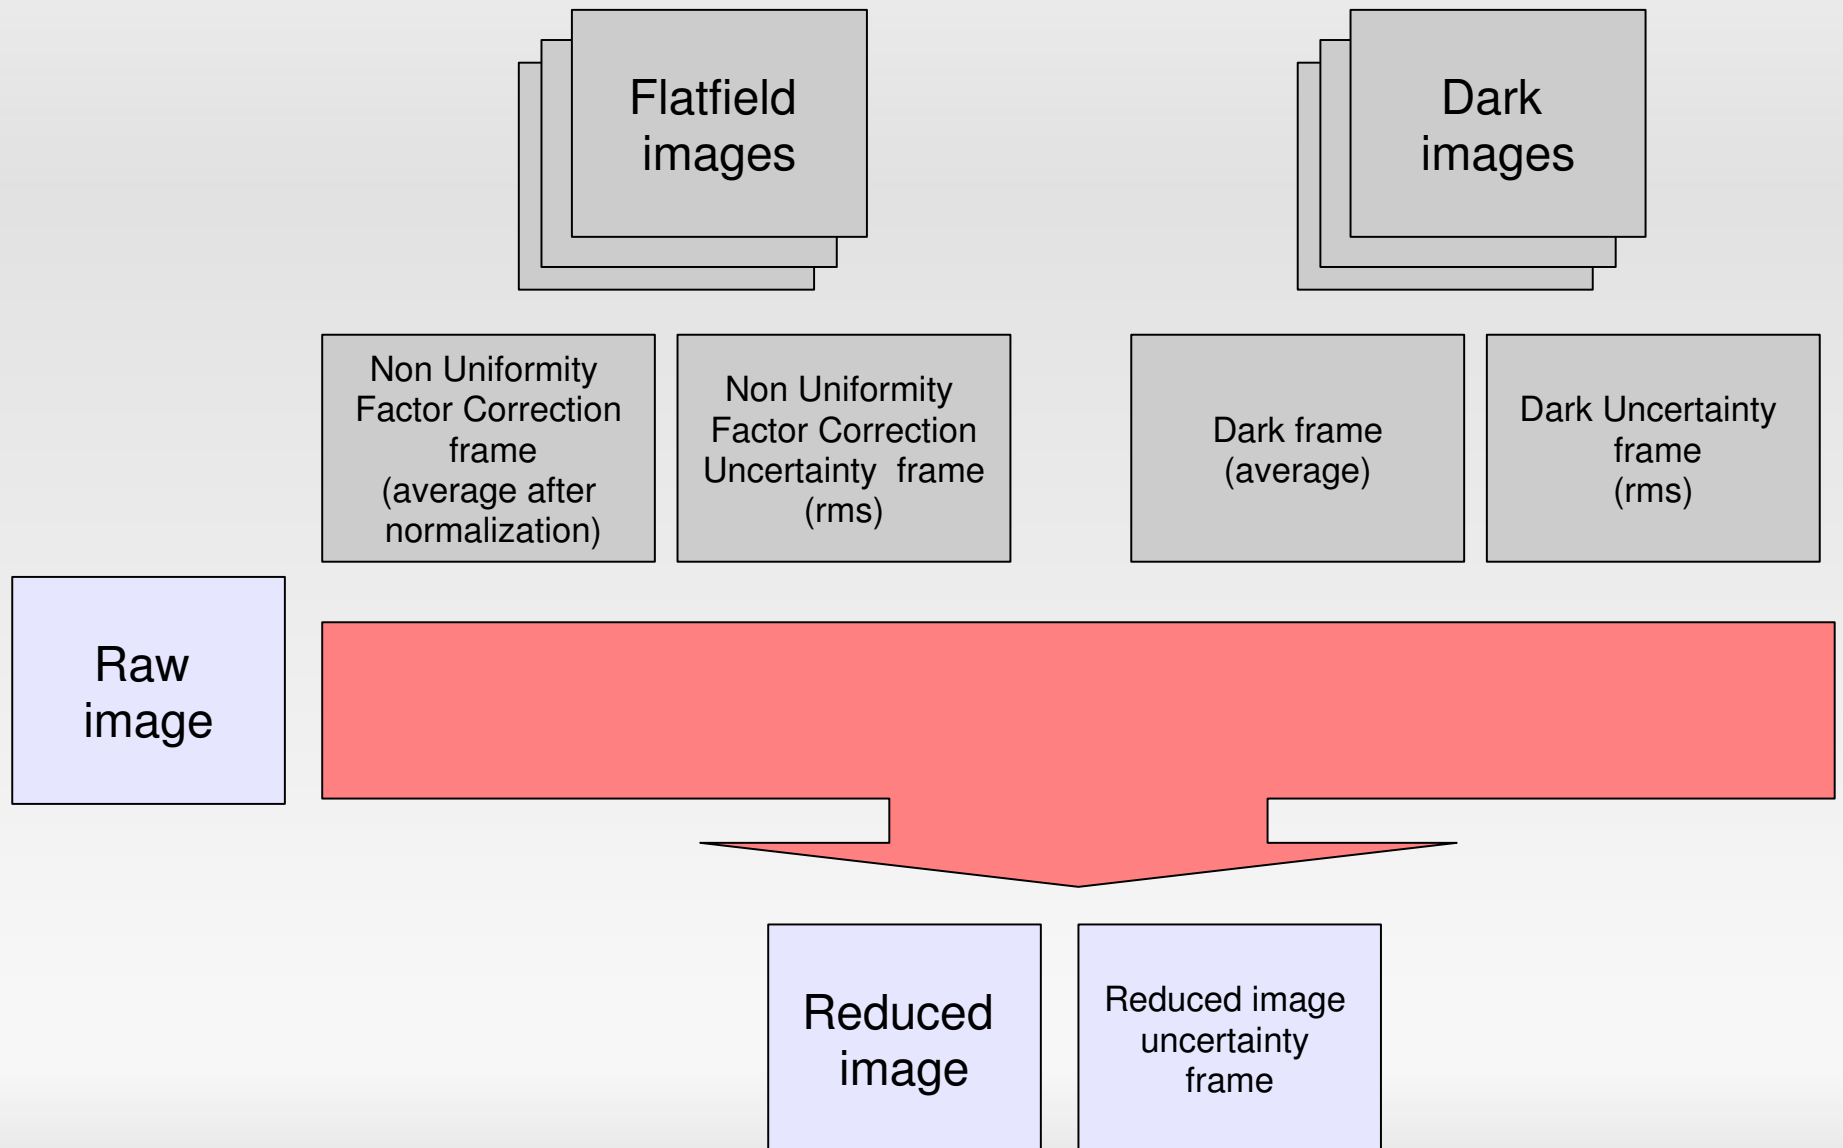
Flatfield images

Dark images

Non Uniformity Factor Correction frame (average after normalization)

Non Uniformity Factor Correction Uncertainty frame (rms)

Dark frame (average)

Dark Uncertainty frame (rms)

Raw image

Reduced image

Reduced image uncertainty frame